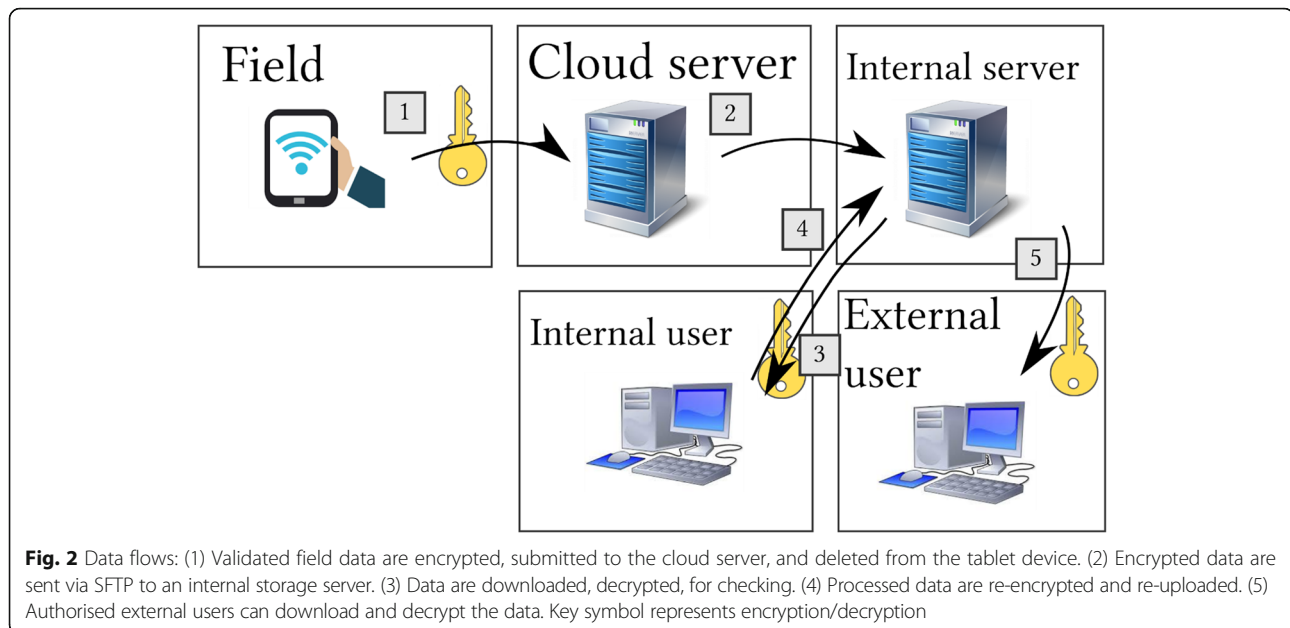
Field

1

Cloud server

2

Internal server

4

5

Internal user

3

External user

**Fig. 2** Data flows: (1) Validated field data are encrypted, submitted to the cloud server, and deleted from the tablet device. (2) Encrypted data are sent via SFTP to an internal storage server. (3) Data are downloaded, decrypted, for checking. (4) Processed data are re-encrypted and re-uploaded. (5) Authorised external users can download and decrypt the data. Key symbol represents encryption/decryption